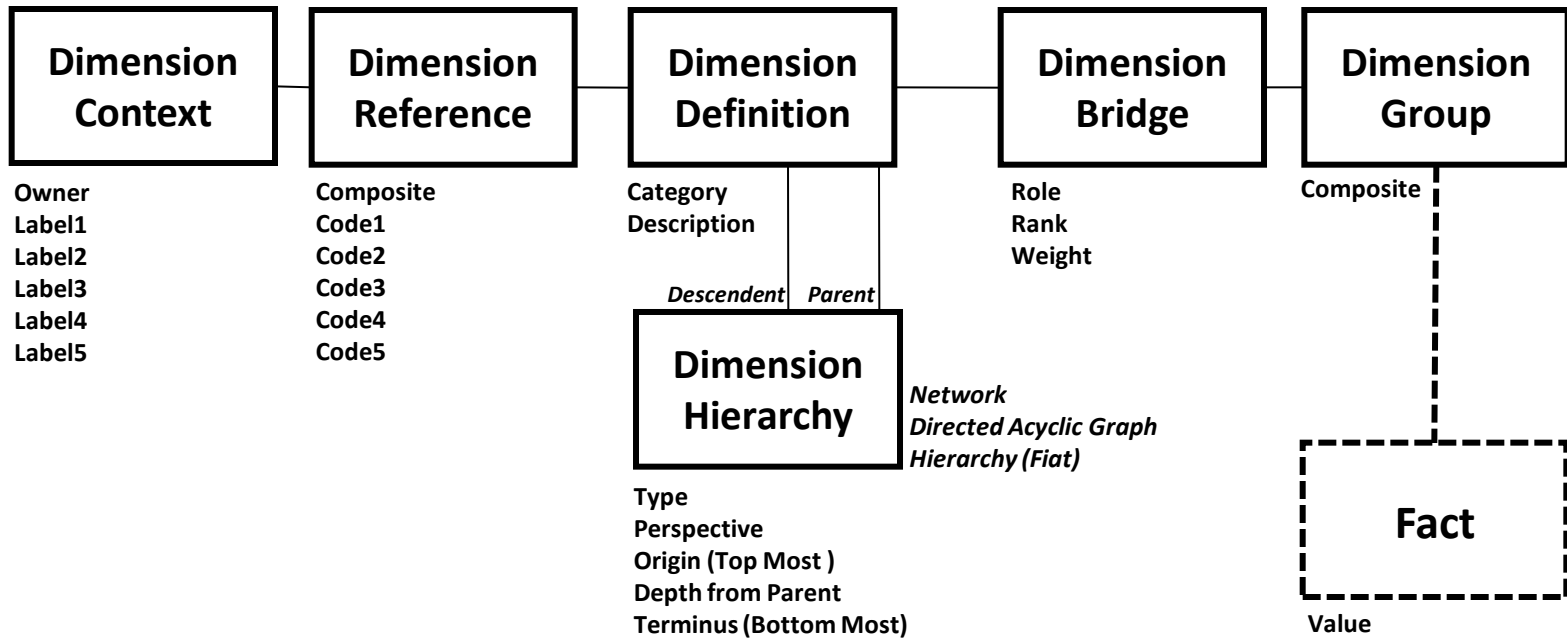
Dimension Context

Owner
Label1
Label2
Label3
Label4
Label5

Dimension Reference

Composite
Code1
Code2
Code3
Code4
Code5

Dimension Definition

Category
Description

Descendent
Parent

Dimension Hierarchy

Network
Directed Acyclic Graph
Hierarchy (Fiat)

Type
Perspective
Origin (Top Most )
Depth from Parent
Terminus (Bottom Most)

Dimension Bridge

Role
Rank
Weight

Dimension Group

Composite

Fact

Value